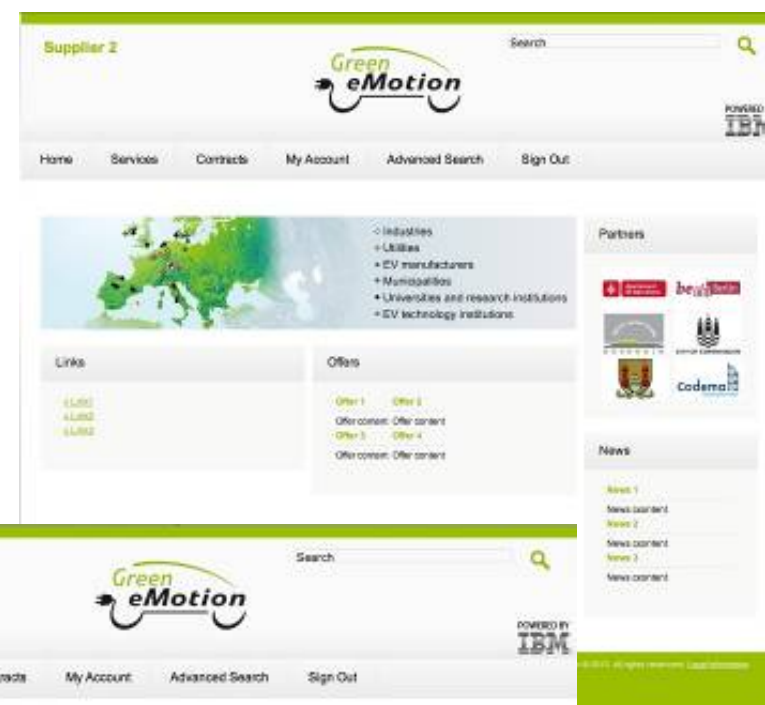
Supplier 2

Search

Green eMotion

POWERED BY IBM

Home Services Contracts My Account Advanced Search Sign Out

• Industries
• Utilities
• EV manufacturers
• Municipalities
• Universities and research institutions
• EV technology institutions

Partners

be Berlin

CITY OF COPENHAGEN

Codema

Links

» Link1
» Link2
» Link3

Offers

Offer 1 Offer 2
Offer content Offer content
Offer 3 Offer 4
Offer content Offer content

News

News 1
News content
News 2
News content
News 3
News content

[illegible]

Search

Green eMotion

POWERED BY IBM

racts My Account Advanced Search Sign Out